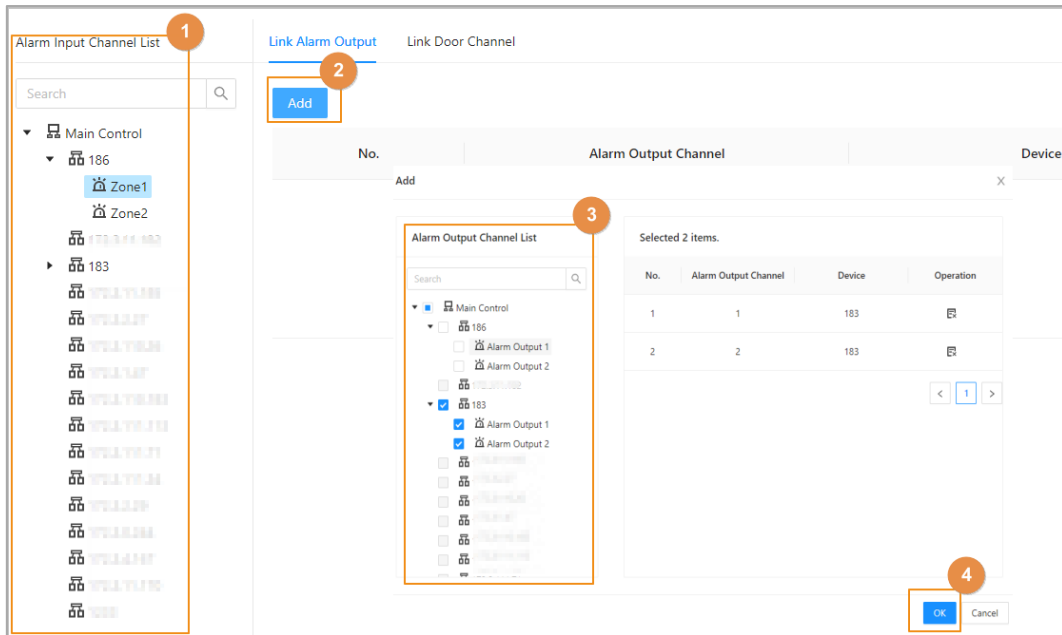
Alarm Input Channel List 1

Link Alarm Output Link Door Channel

2

Search

Add

Main Control

186

Zone1

Zone2

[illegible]

183

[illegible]

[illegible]

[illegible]

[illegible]

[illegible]

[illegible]

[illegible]

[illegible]

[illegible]

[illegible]

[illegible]

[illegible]

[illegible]

| No. | Alarm Output Channel | Device |
|---|---|---|

Add

3

Alarm Output Channel List

Search

Main Control

186

Alarm Output 1

Alarm Output 2

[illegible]

183

Alarm Output 1

Alarm Output 2

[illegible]

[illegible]

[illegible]

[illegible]

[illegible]

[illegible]

Selected 2 items.

| No. | Alarm Output Channel | Device | Operation |
|---|---|---|---|
| 1 | 1 | 183 | |
| 2 | 2 | 183 | |

< 1 >

4

OK Cancel